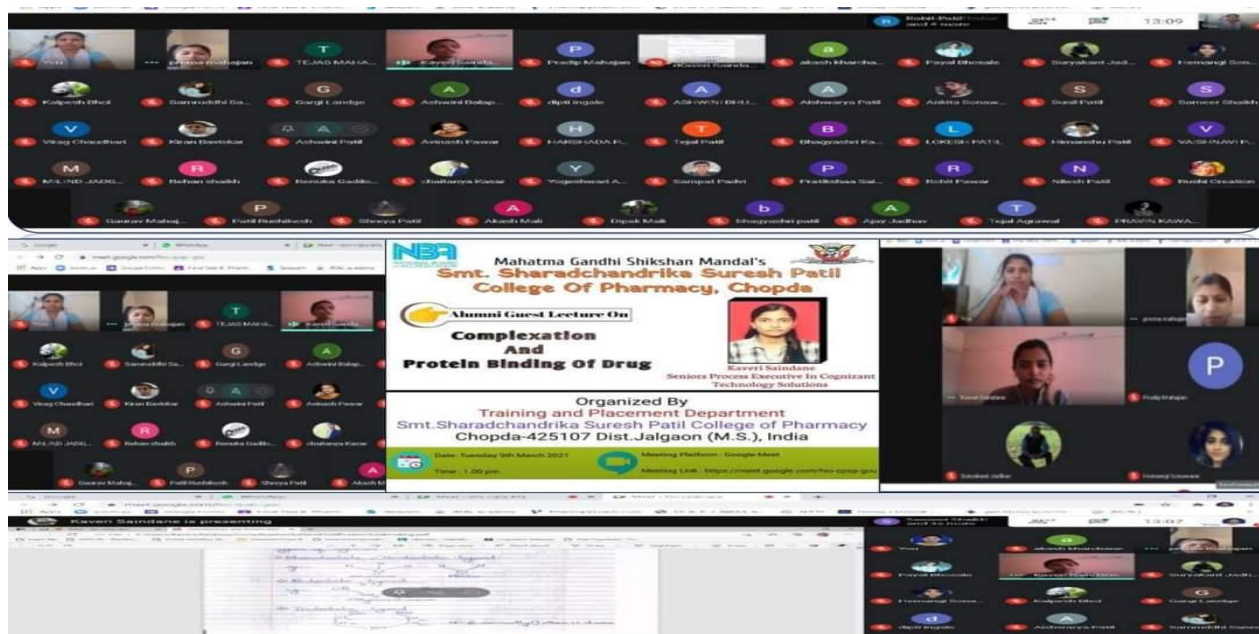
Rohit Patil and 4 more

13:09

You
prerna mahajan
TEJAS MAHA...
Kaveri Saindane
Pradip Mahajan
akash Marcha...
Payal Bhosale
Suryakant Jad...
Hemangi Sons...
Kalpesh Bhoi
Samruddhi Sa...
Gargi Landge
Ashwini Balap...
dipti ingale
ASHWINI BHU...
Aishwarya Patil
Ankita Sonaw...
Swati Patil
Sameer Shaikh
Viraj Chaudhari
Kiran Baviskar
Ashwini Patil
Avinash Pawar
HARSHADA P...
Tejal Patil
Bhagyashri Ka...
LOKESH PATIL
Himanshu Patil
VAISHNAVI P...
MILIND JADG...
Rehan shaikh
Renuka Gadik...
chaitanya Kasar
Yogeshwari A...
Sampat Padvi
Pratiksha Sal...
Rohit Pawar
Nilesh Patil
Buchi Creation
Gaurav Mahaj...
Patil Rushikesh
Shreya Patil
Akash Mali
Dipak Mali
bhagyashri patil
Ajay Jadhav
Tejal Agrawal
PRAVIN KAWA...

NBA

Mahatma Gandhi Shikshan Mandal's
Smt. Sharadchandrika Suresh Patil College Of Pharmacy, Chopda

Alumni Guest Lecture On

Complexation And Protein Binding Of Drug

Kaveri Saindane
Seniors Process Executive In Cognizant Technology Solutions

Organized By
Training and Placement Department
Smt.Sharadchandrika Suresh Patil College of Pharmacy
Chopda-425107 Dist.Jalgaon (M.S.), India

Date: Tuesday 9th March 2021
Time : 1.00 pm
Meeting Platform : Google Meet
Meeting Link : https://meet.google.com/hio-qoqp-gcu

Pradip Mahajan

Kaveri Saindane is presenting

13:07

You
akash Marchane
Payal Bhosale
Kaveri Saindane
Suryakant Jadh...
Hemangi Sona...
Kalpesh Bhoi
Gargi Landge
dipti ingale
Aishwarya Patil
Samruddhi Sane